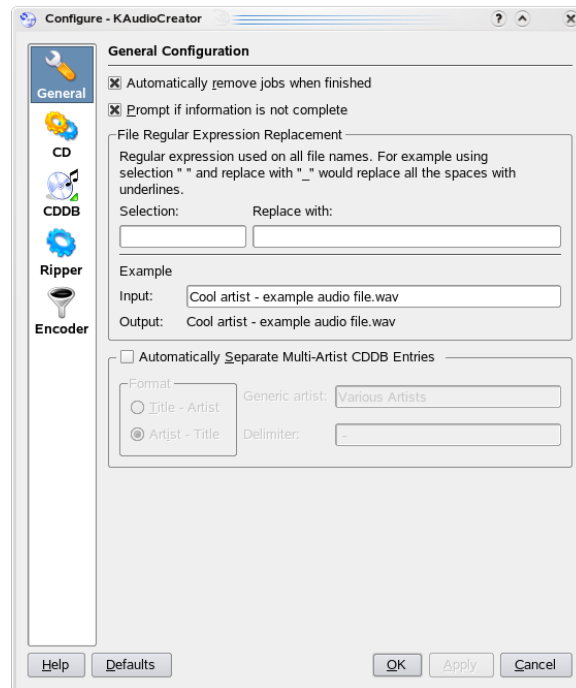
Configure - KAudioCreator

General
CD
CDDB
Ripper
Encoder

General Configuration

☒ Automatically remove jobs when finished

☒ Prompt if information is not complete

File Regular Expression Replacement

Regular expression used on all file names. For example using selection " " and replace with "_" would replace all the spaces with underlines.

Selection:
Replace with:

Example

Input: Cool artist - example audio file.wav

Output: Cool artist - example audio file.wav

☐ Automatically Separate Multi-Artist CDDB Entries

Format
○ Title - Artist
◉ Artist - Title

Generic artist: Various Artists

Delimiter: -

Help
Defaults
OK
Apply
Cancel